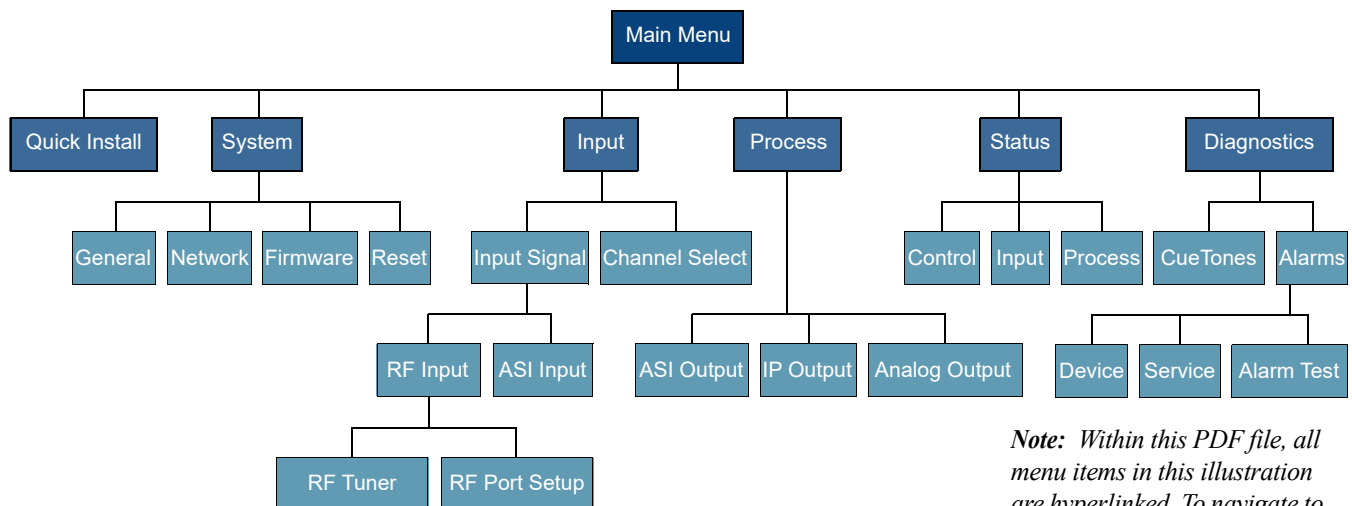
Main Menu

Quick Install

System

General
Network
Firmware
Reset

Input

Input Signal

RF Input

RF Tuner
RF Port Setup

ASI Input

Channel Select

Process

ASI Output
IP Output
Analog Output

Status

Control
Input
Process

Diagnostics

CueTones

Alarms

Device
Service
Alarm Test

*Note: Within this PDF file, all menu items in this illustration* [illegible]